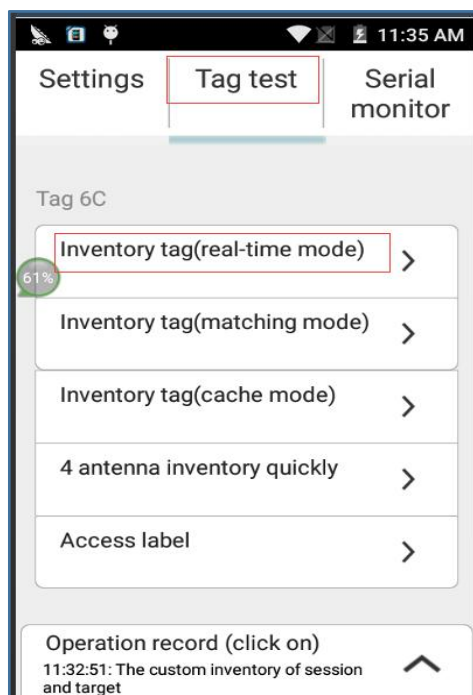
11:35 AM

Settings | Tag test | Serial monitor

Tag 6C

Inventory tag(real-time mode) >

61%

Inventory tag(matching mode) >

Inventory tag(cache mode) >

4 antenna inventory quickly >

Access label >

Operation record (click on)
11:32:51: The custom inventory of session and target